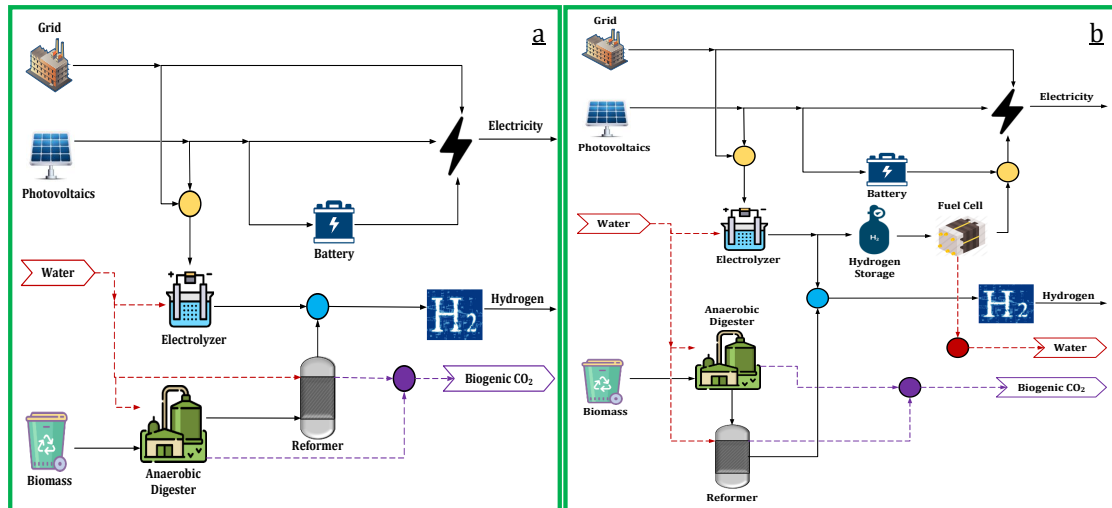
a

Grid

Photovoltaics

Electricity

Battery

Water

Electrolyzer

H$_2$

Hydrogen

Reformer

Biogenic CO$_2$

Biomass

Anaerobic Digester

b

Grid

Photovoltaics

Electricity

Battery

Fuel Cell

Water

Electrolyzer

H$_2$

Hydrogen Storage

H$_2$

Hydrogen

Anaerobic Digester

Water

Biomass

Biogenic CO$_2$

Reformer